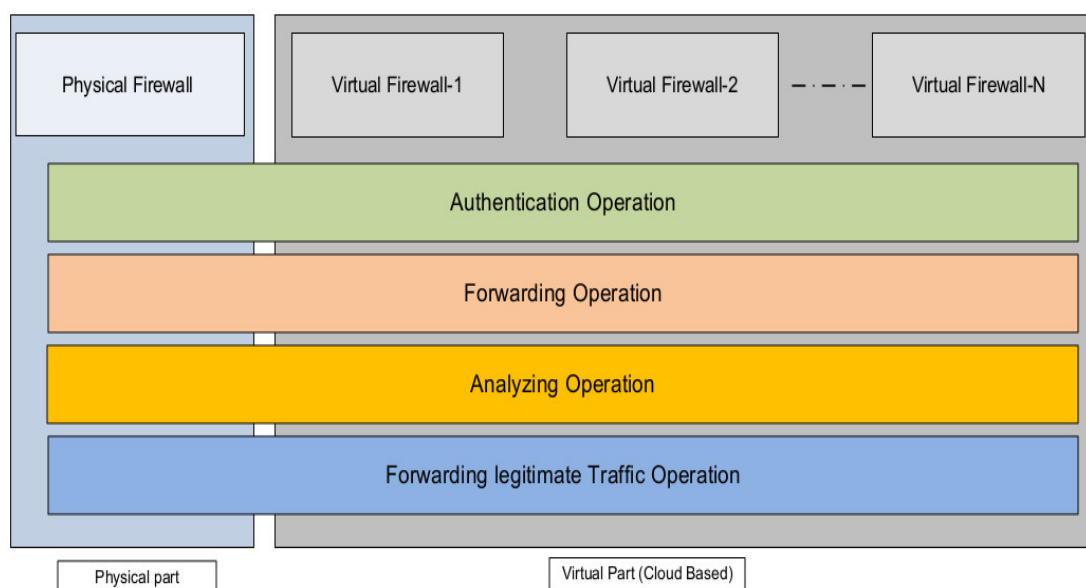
Physical Firewall

Virtual Firewall-1

Virtual Firewall-2

Virtual Firewall-N

Authentication Operation

Forwarding Operation

Analyzing Operation

Forwarding legitimate Traffic Operation

Physical part

Virtual Part (Cloud Based)